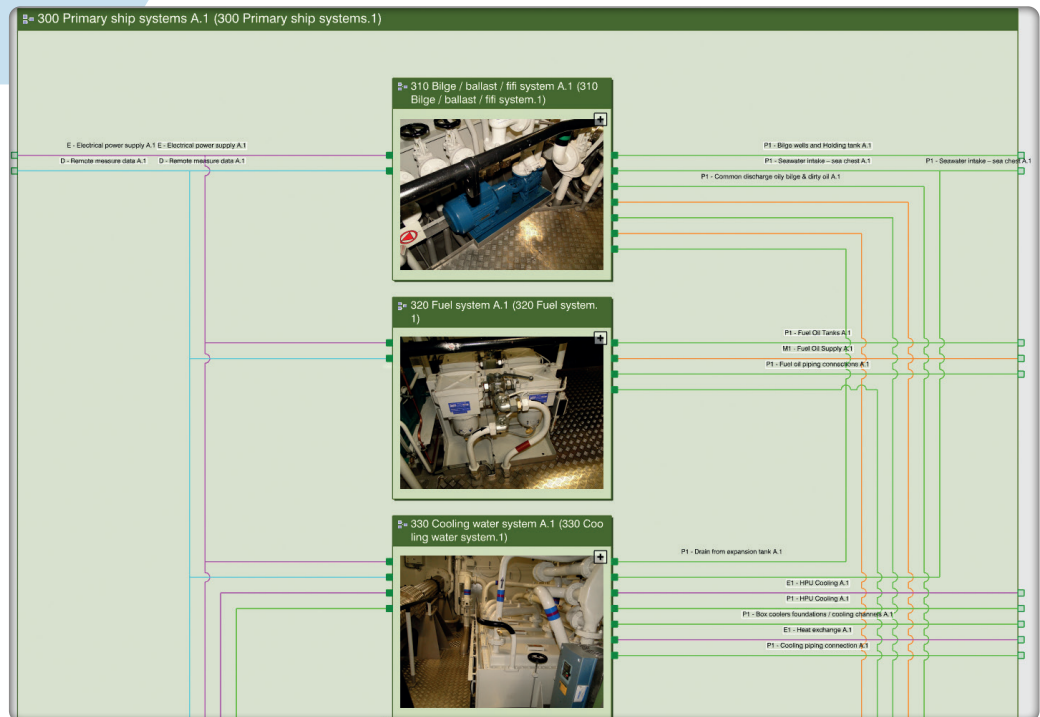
300 Primary ship systems A.1 (300 Primary ship systems.1)

310 Bilge / ballast / fifi system A.1 (310 Bilge / ballast / fifi system.1)

E - Electrical power supply A.1 E - Electrical power supply A.1

D - Remote measure data A.1 D - Remote measure data A.1

P1 - Bilge wells and Holding tank A.1

P1 - Seawater intake - sea chest A.1

P1 - Seawater intake - sea chest A.1

P1 - Common discharge oily bilge & dirty oil A.1

320 Fuel system A.1 (320 Fuel system.1)

P1 - Fuel Oil Tanks A.1

M1 - Fuel Oil Supply A.1

P1 - Fuel oil piping connections A.1

330 Cooling water system A.1 (330 Cooling water system.1)

P1 - Drain from expansion tank A.1

E1 - HPU Cooling A.1

P1 - HPU Cooling A.1

P1 - Box coolers foundations / cooling channels A.1

E1 - Heat exchange A.1

P1 - Cooling piping connection A.1